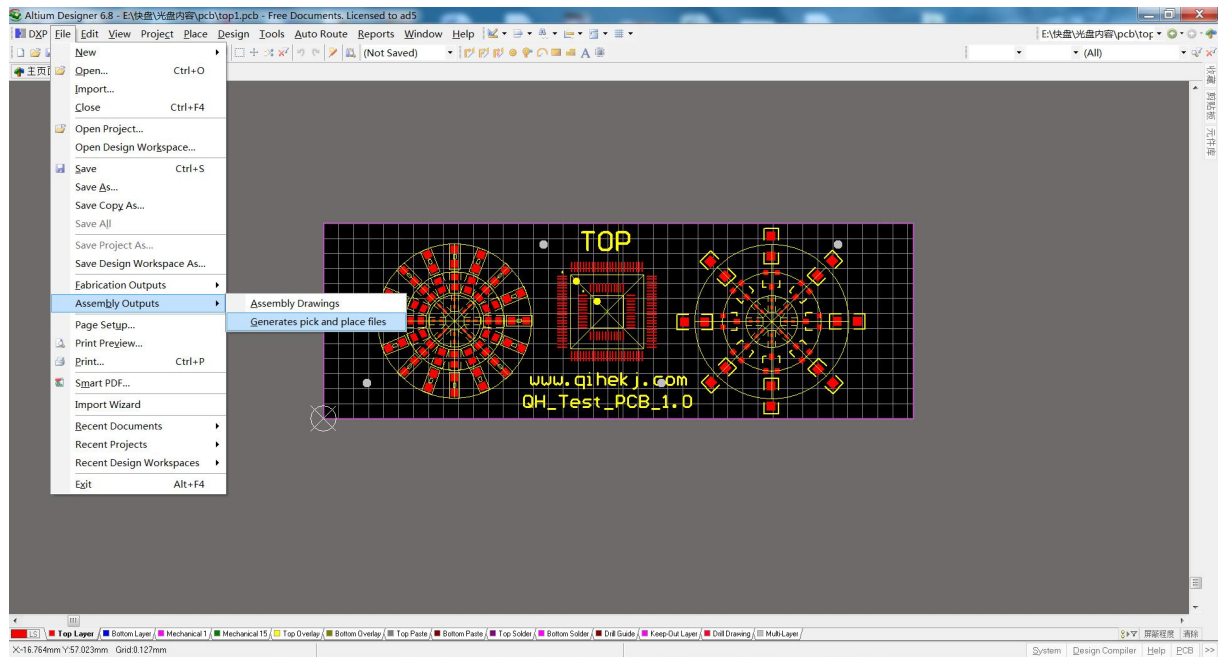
Altium Designer 6.8 - E:\快盘\光盘内容\pcb\top1.pcb - Free Documents. Licensed to ad5

DXP File Edit View Project Place Design Tools Auto Route Reports Window Help

E:\快盘\光盘内容\pcb\top

(Not Saved)

(All)

主页

New
Open... Ctrl+O
Import...
Close Ctrl+F4
Open Project...
Open Design Workspace...
Save Ctrl+S
Save As...
Save Copy As...
Save All
Save Project As...
Save Design Workspace As...
Fabrication Outputs
Assembly Outputs
Page Setup...
Print Preview...
Print... Ctrl+P
Smart PDF...
Import Wizard
Recent Documents
Recent Projects
Recent Design Workspaces
Exit Alt+F4

Assembly Drawings
Generates pick and place files

TOP

www.qihekj.com
QH_Test_PCB_1.0

收藏 剪贴板 元件库

LS Top Layer Bottom Layer Mechanical 1 Mechanical 15 Top Overlay Bottom Overlay Top Paste Bottom Paste Top Solder Bottom Solder Drill Guide Keep-Out Layer Drill Drawing Multi-Layer

屏蔽程度 清除

X:-16.764mm Y:57.023mm Grid:0.127mm

System Design Compiler Help PCB >>